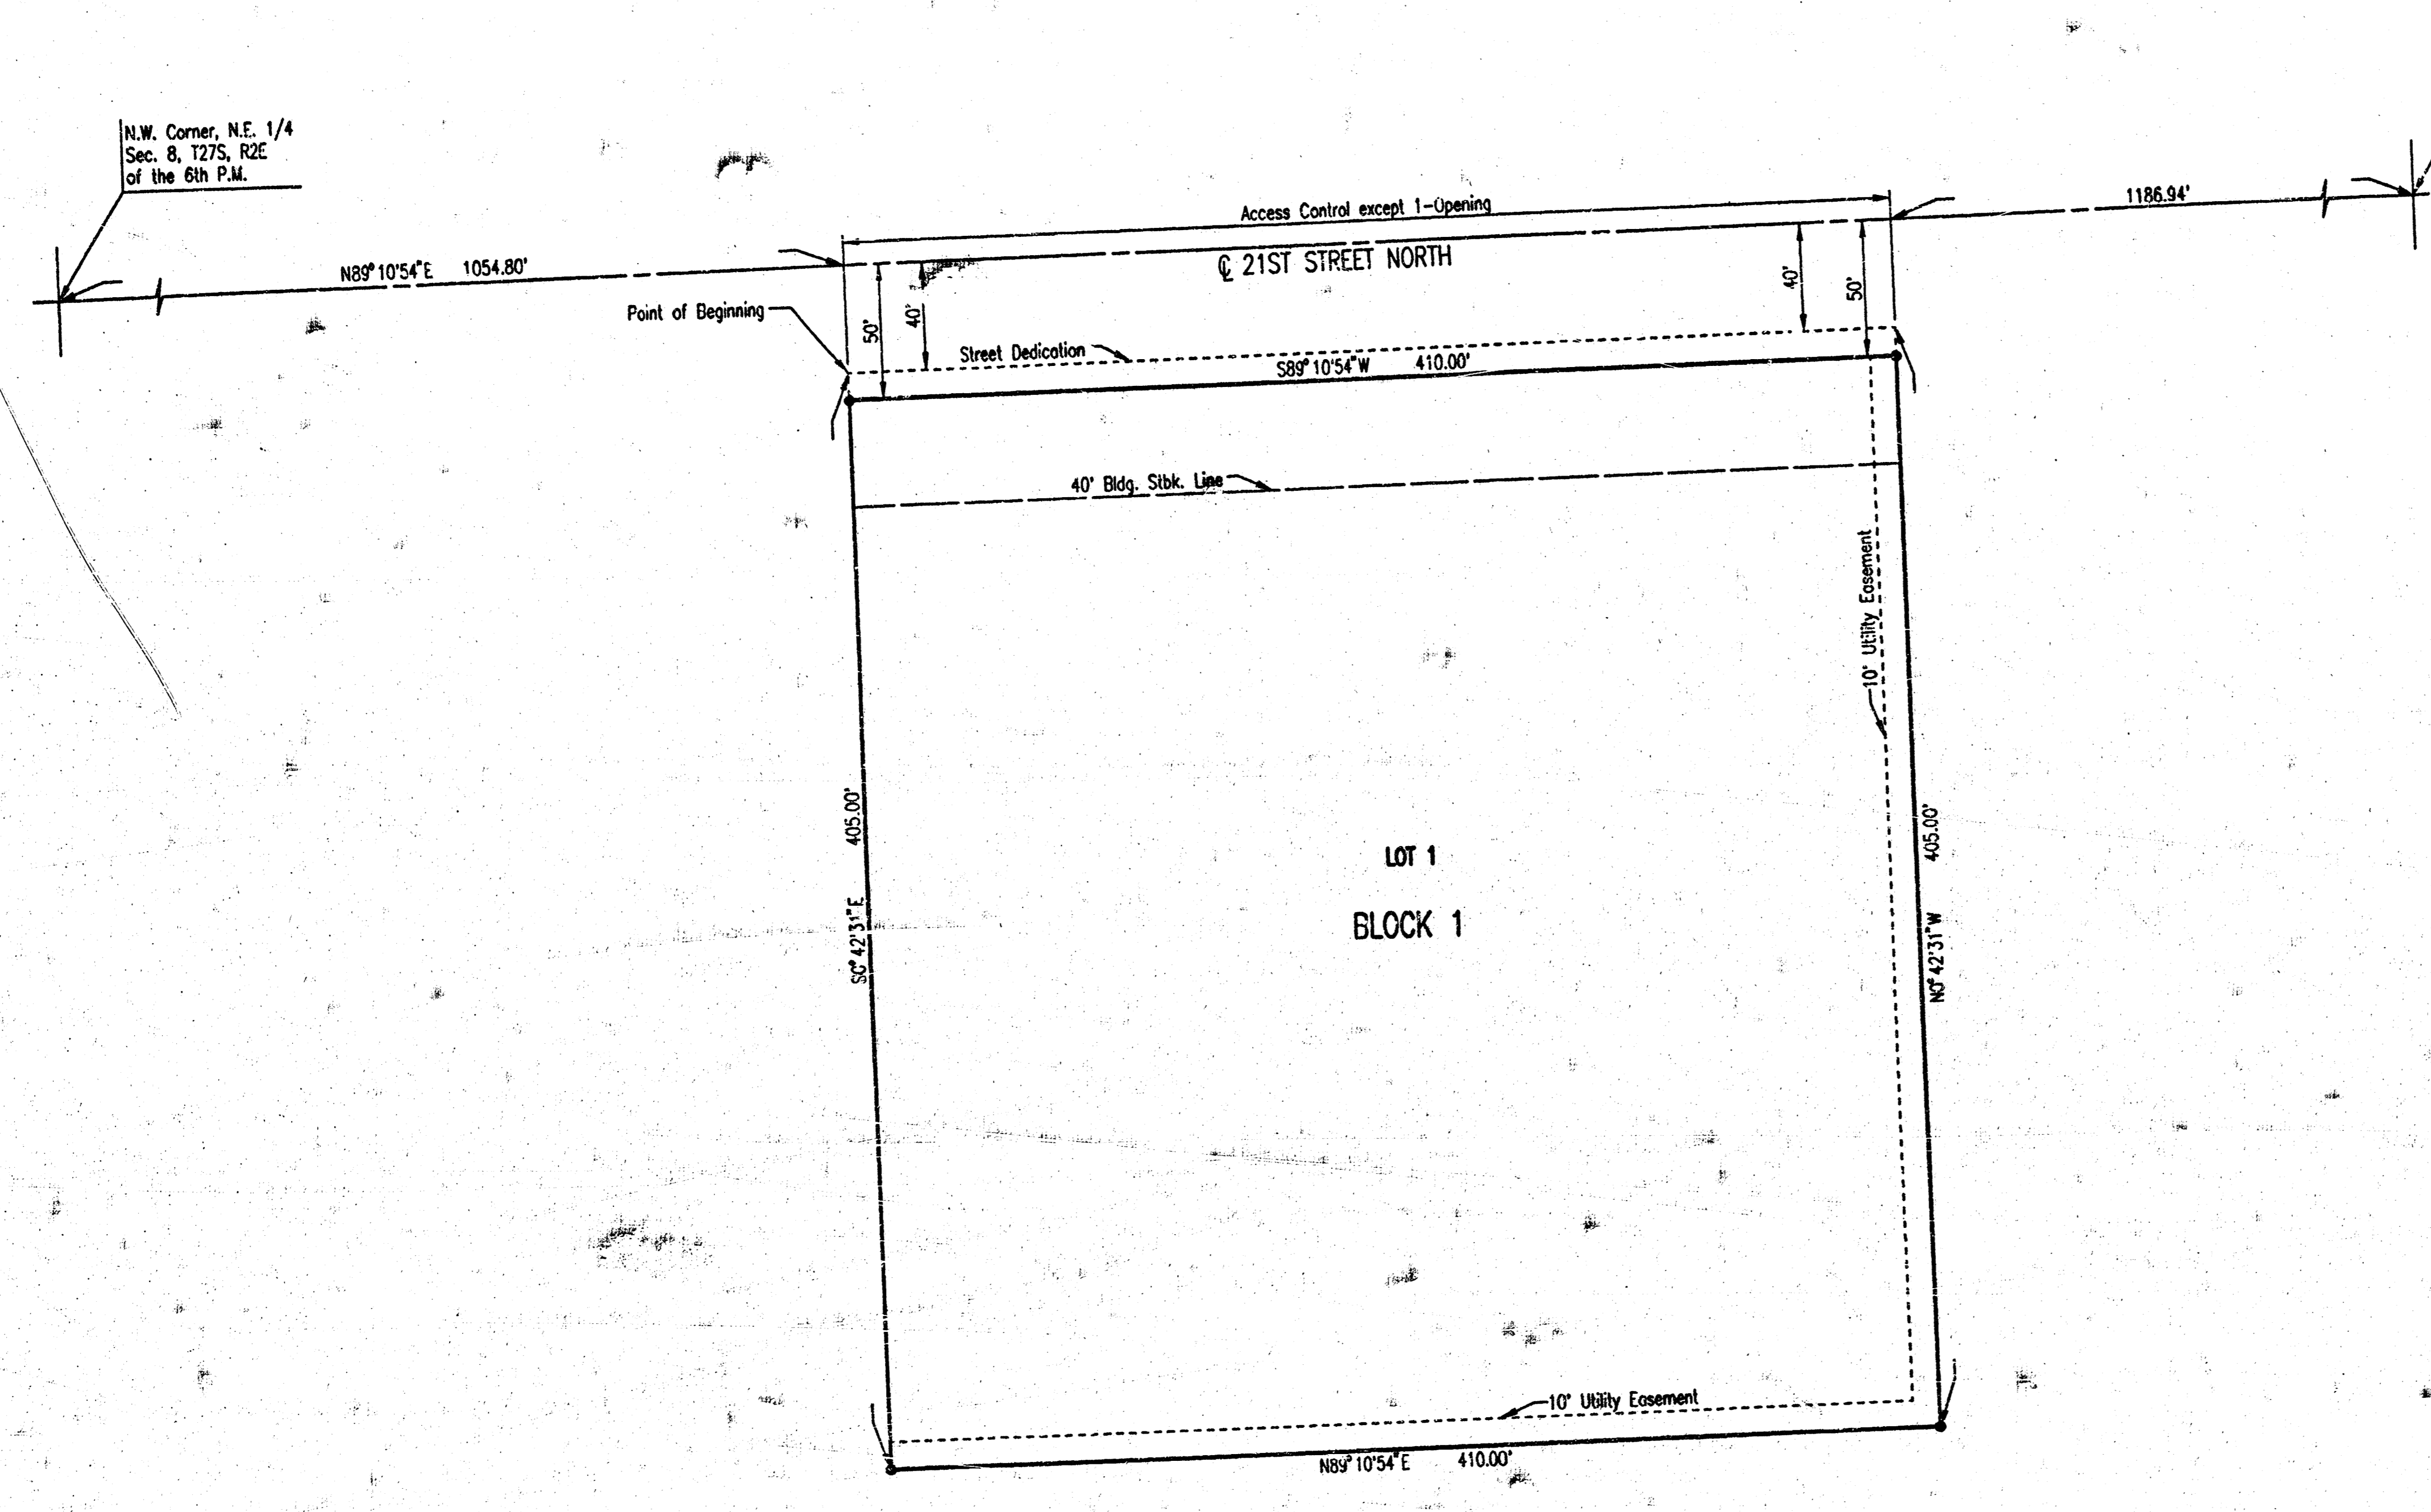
N.W. Corner, N.E. 1/4
Sec. 8, T27S, R2E
of the 6th P.M.

Access Control except 1-Opening

1186.94'

N89° 10'54" E 1054.80'

℄ 21ST STREET NORTH

40'

50'

Point of Beginning

50'

40'

Street Dedication

S89° 10'54" W 410.00'

40' Bldg. Stbk. Line

10' Utility Easement

405.00'

S0° 42'31" E

LOT 1

BLOCK 1

405.00'

N0° 42'31" W

10' Utility Easement

N89° 10'54" E 410.00'